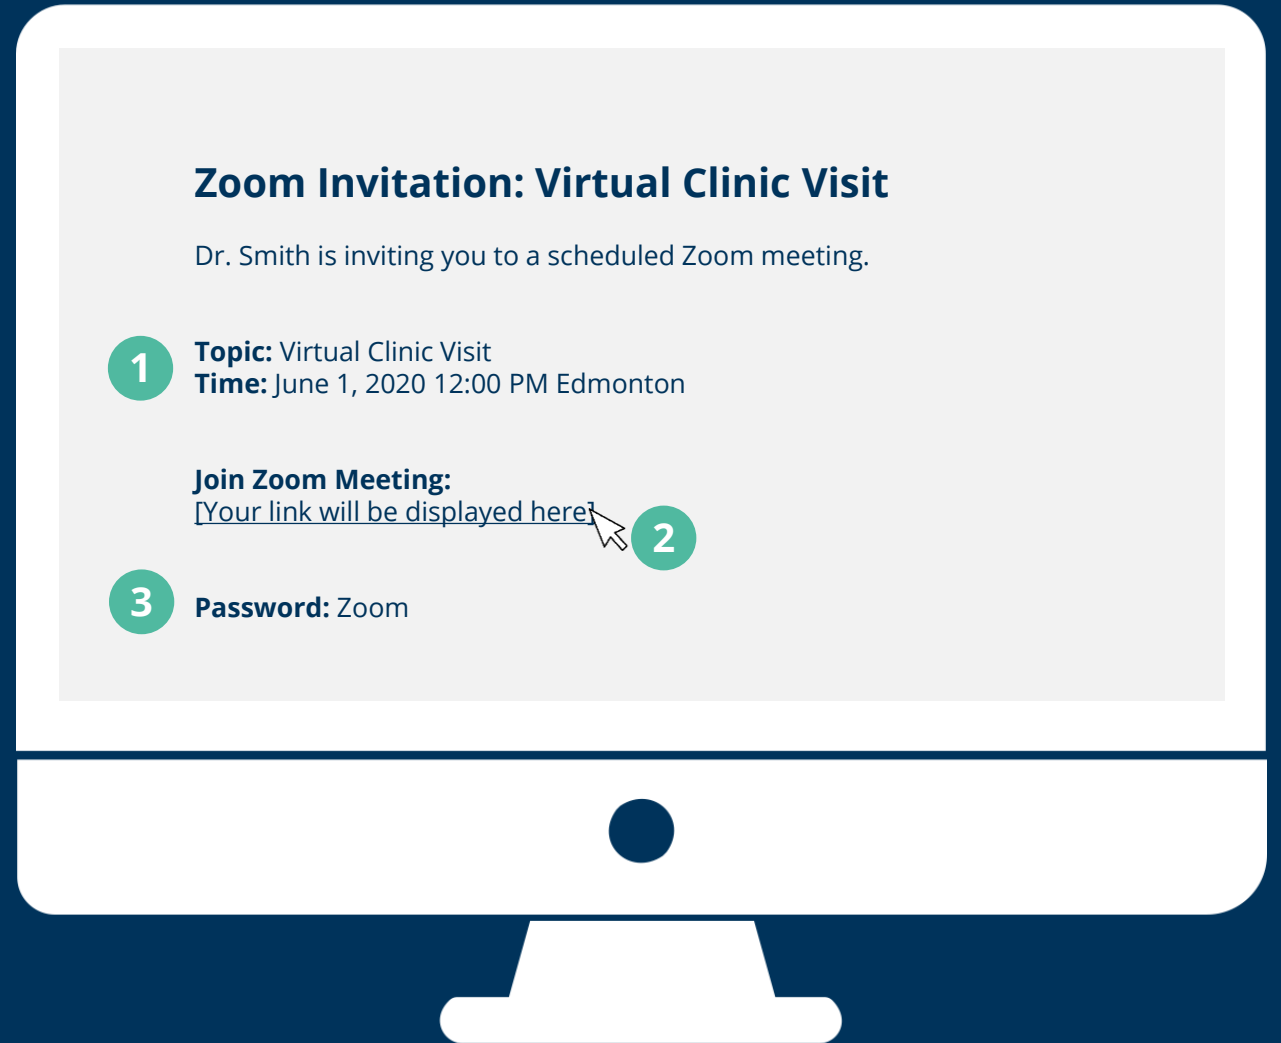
Zoom Invitation: Virtual Clinic Visit

Dr. Smith is inviting you to a scheduled Zoom meeting.

1

**Topic:** Virtual Clinic Visit
**Time:** June 1, 2020 12:00 PM Edmonton

**Join Zoom Meeting:**
[Your link will be displayed here]

2

3

**Password:** Zoom